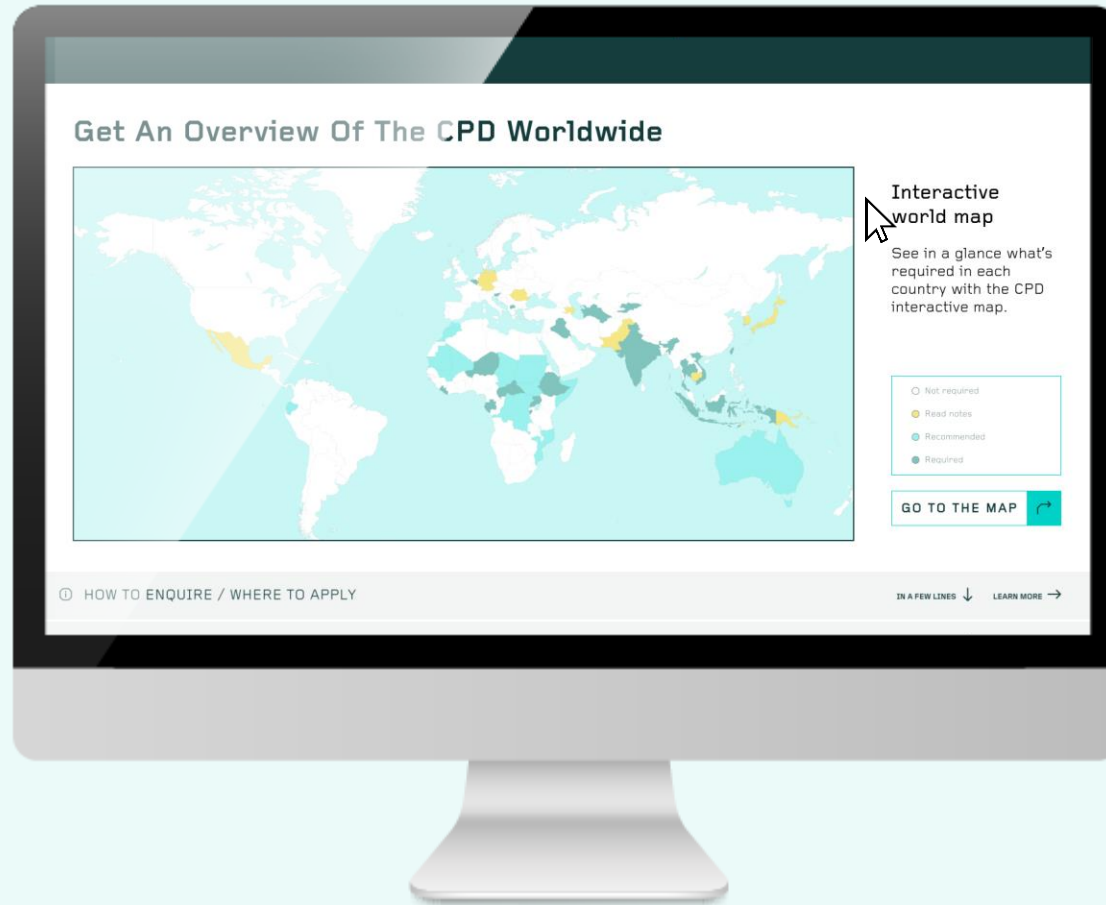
Get An Overview Of The CPD Worldwide

Interactive world map

See in a glance what's required in each country with the CPD interactive map.

Not required
Read notes
Recommended
Required

GO TO THE MAP

HOW TO ENQUIRE / WHERE TO APPLY

IN A FEW LINES ↓ LEARN MORE →